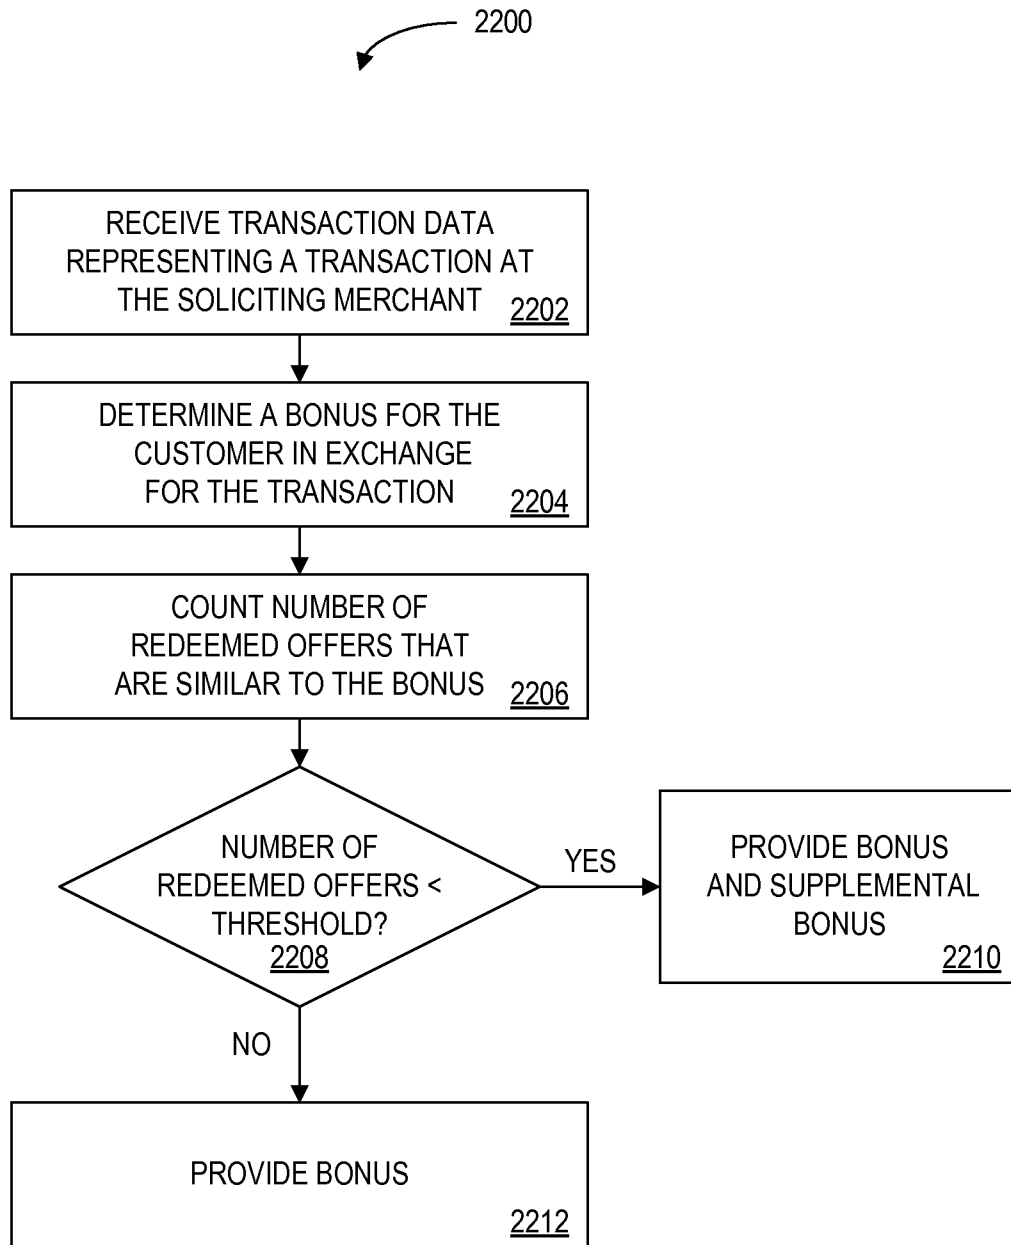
2200

RECEIVE TRANSACTION DATA REPRESENTING A TRANSACTION AT THE SOLICITING MERCHANT 2202

DETERMINE A BONUS FOR THE CUSTOMER IN EXCHANGE FOR THE TRANSACTION 2204

COUNT NUMBER OF REDEEMED OFFERS THAT ARE SIMILAR TO THE BONUS 2206

NUMBER OF REDEEMED OFFERS < THRESHOLD? 2208

YES

PROVIDE BONUS AND SUPPLEMENTAL BONUS 2210

NO

PROVIDE BONUS 2212